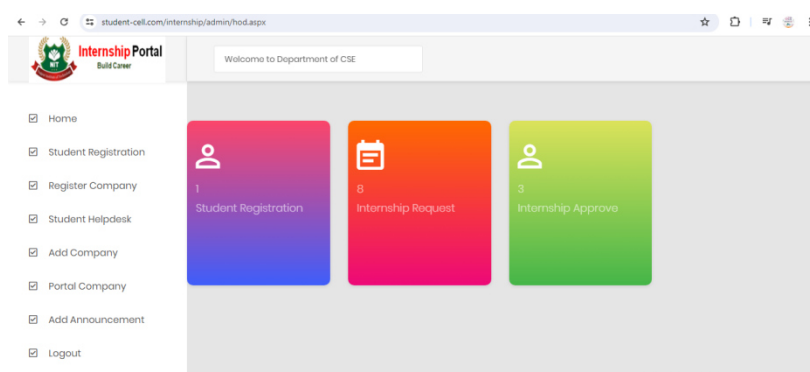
student-cell.com/internship/admin/hod.aspx

Internship Portal
Build Career

Welcome to Department of CSE

Home
Student Registration
Register Company
Student Helpdesk
Add Company
Portal Company
Add Announcement
Logout

1
Student Registration

8
Internship Request

3
Internship Approve